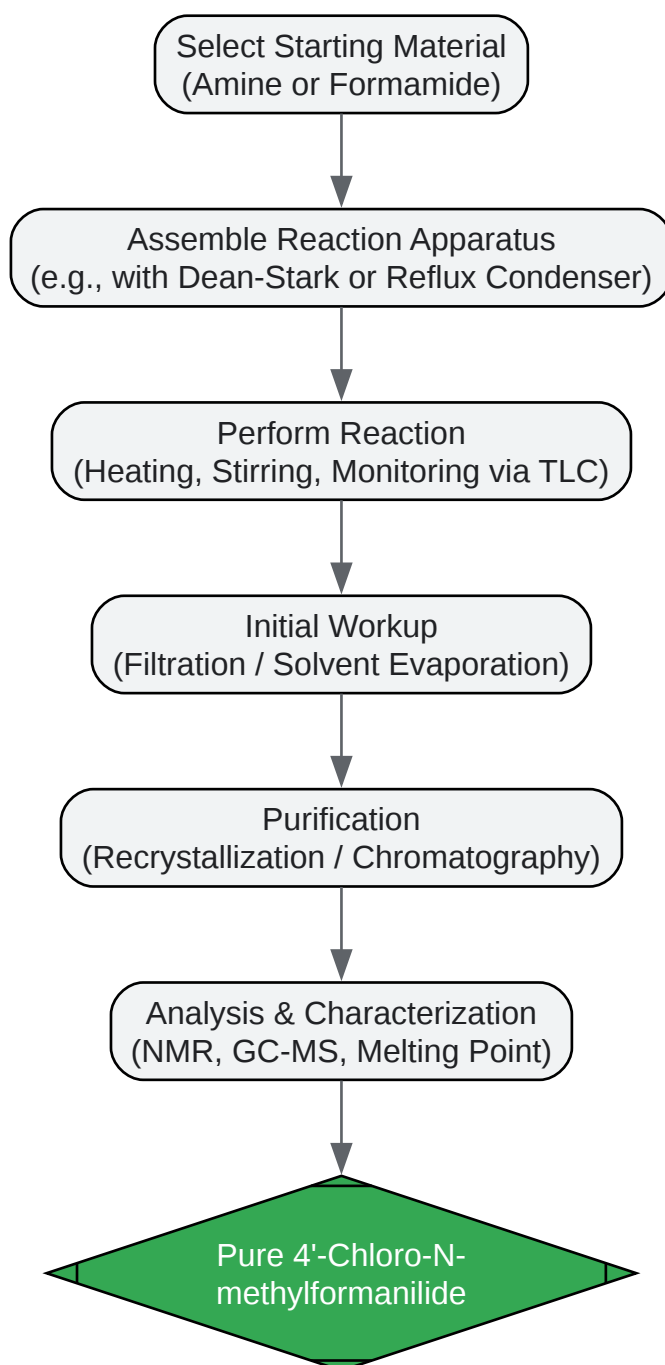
Select Starting Material
(Amine or Formamide)

Assemble Reaction Apparatus
(e.g., with Dean-Stark or Reflux Condenser)

Perform Reaction
(Heating, Stirring, Monitoring via TLC)

Initial Workup
(Filtration / Solvent Evaporation)

Purification
(Recrystallization / Chromatography)

Analysis & Characterization
(NMR, GC-MS, Melting Point)

Pure 4'-Chloro-N-methylformanilide